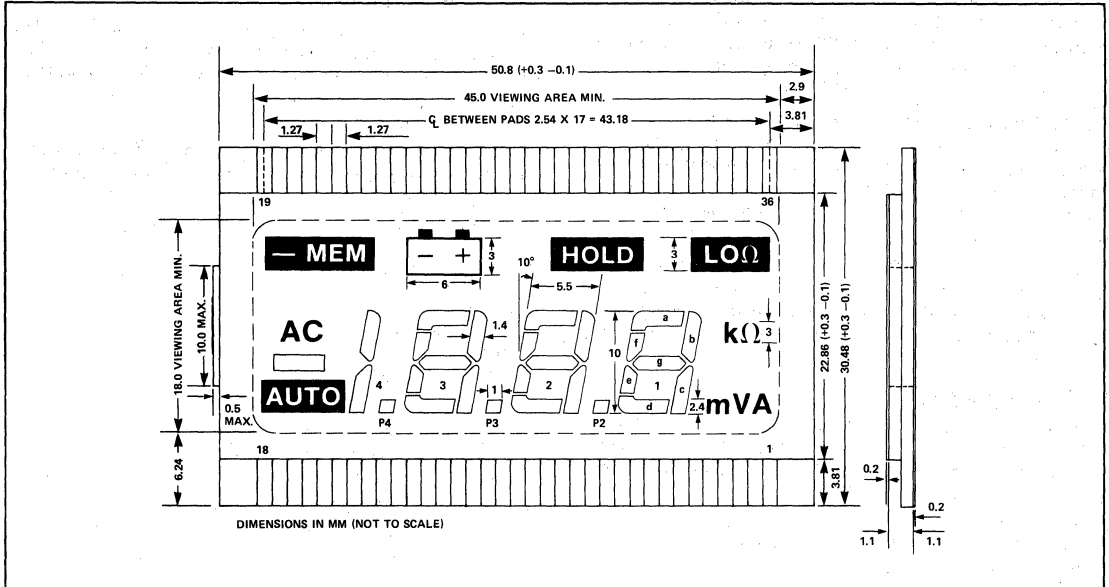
50.8 (+0.3 −0.1)
45.0 VIEWING AREA MIN.
2.9
$C_L$ BETWEEN PADS 2.54 X 17 = 43.18
3.81
1.27
1.27
19
36
— MEM
− +
3
6
HOLD
3
LOΩ
10°
5.5
18.0 VIEWING AREA MIN.
10.0 MAX.
AC
1.4
a
kΩ
3
f
b
10
g
22.86 (+0.3 −0.1)
30.48 (+0.3 −0.1)
AUTO
4
3
1
2
e
1
c
mVA
d
2.4
0.5 MAX.
P4
P3
P2
18
1
6.24
3.81
0.2
0.2
DIMENSIONS IN MM (NOT TO SCALE)
1.1
1.1